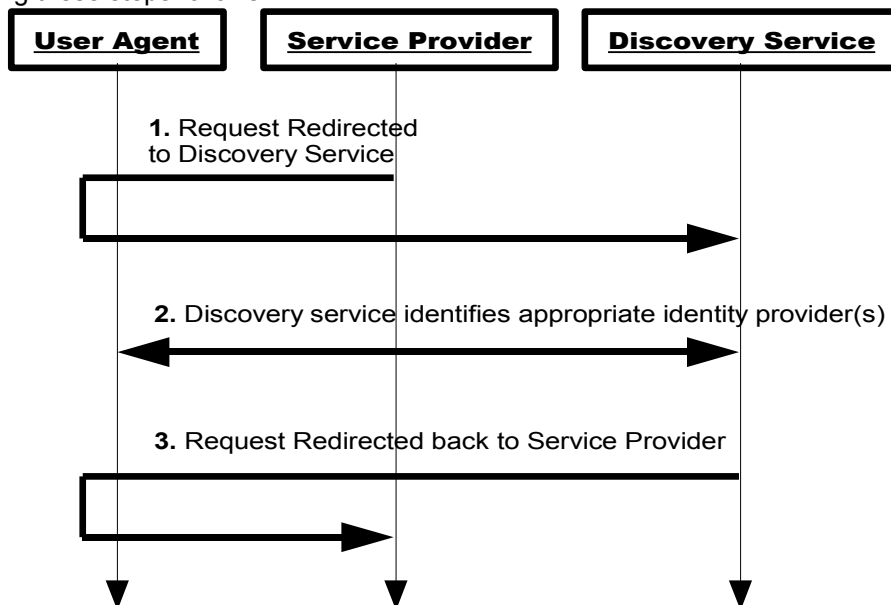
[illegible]

User Agent

Service Provider

Discovery Service

1. Request Redirected to Discovery Service

2. Discovery service identifies appropriate identity provider(s)

3. Request Redirected back to Service Provider